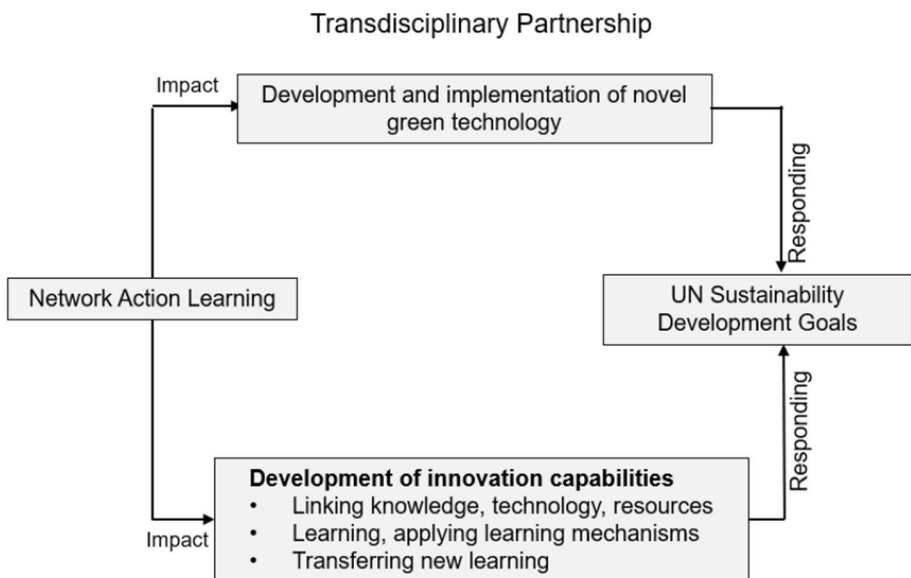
Transdisciplinary Partnership

Impact

Development and implementation of novel green technology

Responding

Network Action Learning

UN Sustainability Development Goals

Responding

Development of innovation capabilities
- Linking knowledge, technology, resources
- Learning, applying learning mechanisms
- Transferring new learning

Impact